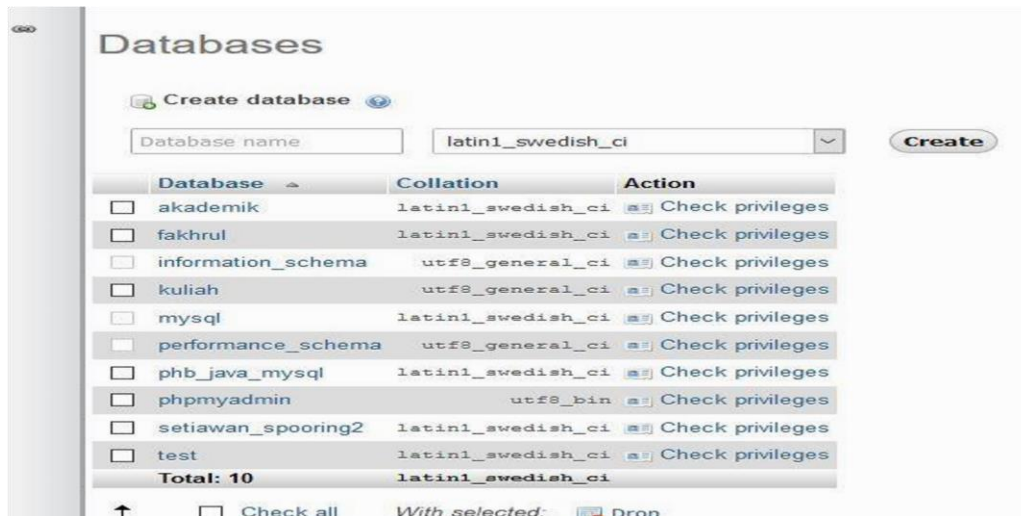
Databases

Create database

Database name | latin1_swedish_ci | Create

| | Database | Collation | Action |
|---|---|---|---|
| | akademik | latin1_swedish_ci | Check privileges |
| | fakhrul | latin1_swedish_ci | Check privileges |
| | information_schema | utf8_general_ci | Check privileges |
| | kuliah | utf8_general_ci | Check privileges |
| | mysql | latin1_swedish_ci | Check privileges |
| | performance_schema | utf8_general_ci | Check privileges |
| | phb_java_mysql | latin1_swedish_ci | Check privileges |
| | phpmyadmin | utf8_bin | Check privileges |
| | setiawan_spooring2 | latin1_swedish_ci | Check privileges |
| | test | latin1_swedish_ci | Check privileges |
| | Total: 10 | latin1_swedish_ci | |

Check all With selected: Drop